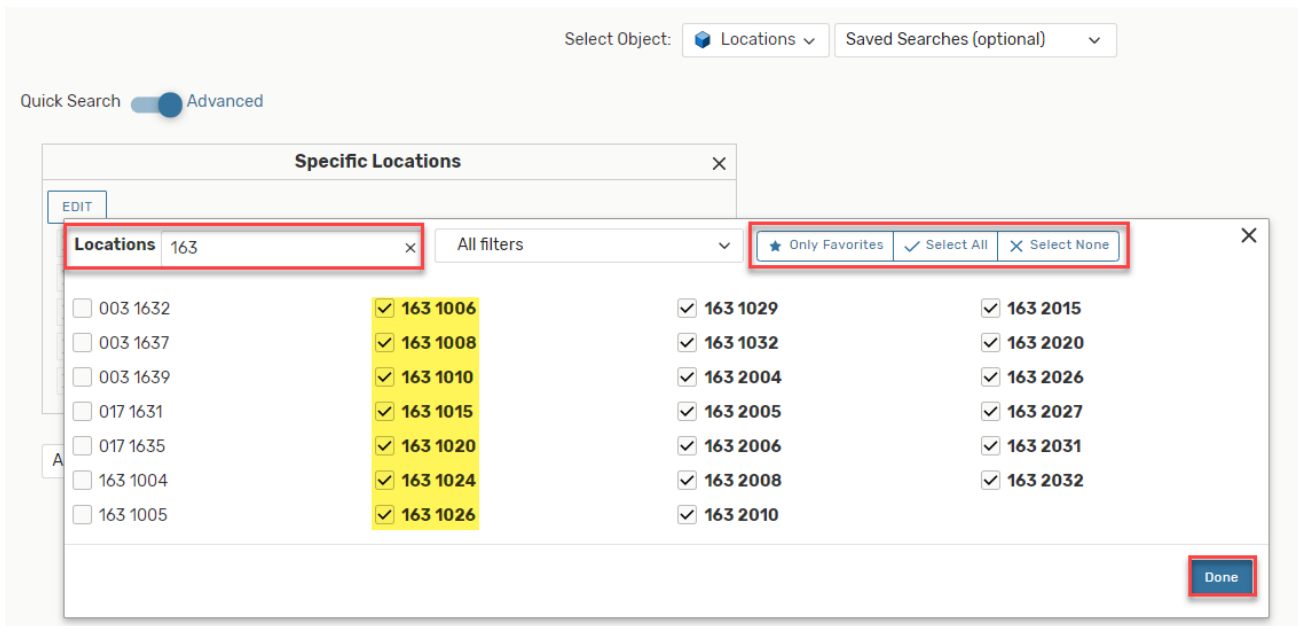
Select Object: Locations Saved Searches (optional)

Quick Search Advanced

Specific Locations ×

EDIT

Locations 163 ×

All filters

Only Favorites Select All Select None

×

003 1632
003 1637
003 1639
017 1631
017 1635
163 1004
163 1005

163 1006
163 1008
163 1010
163 1015
163 1020
163 1024
163 1026

163 1029
163 1032
163 2004
163 2005
163 2006
163 2008
163 2010

163 2015
163 2020
163 2026
163 2027
163 2031
163 2032

A

Done